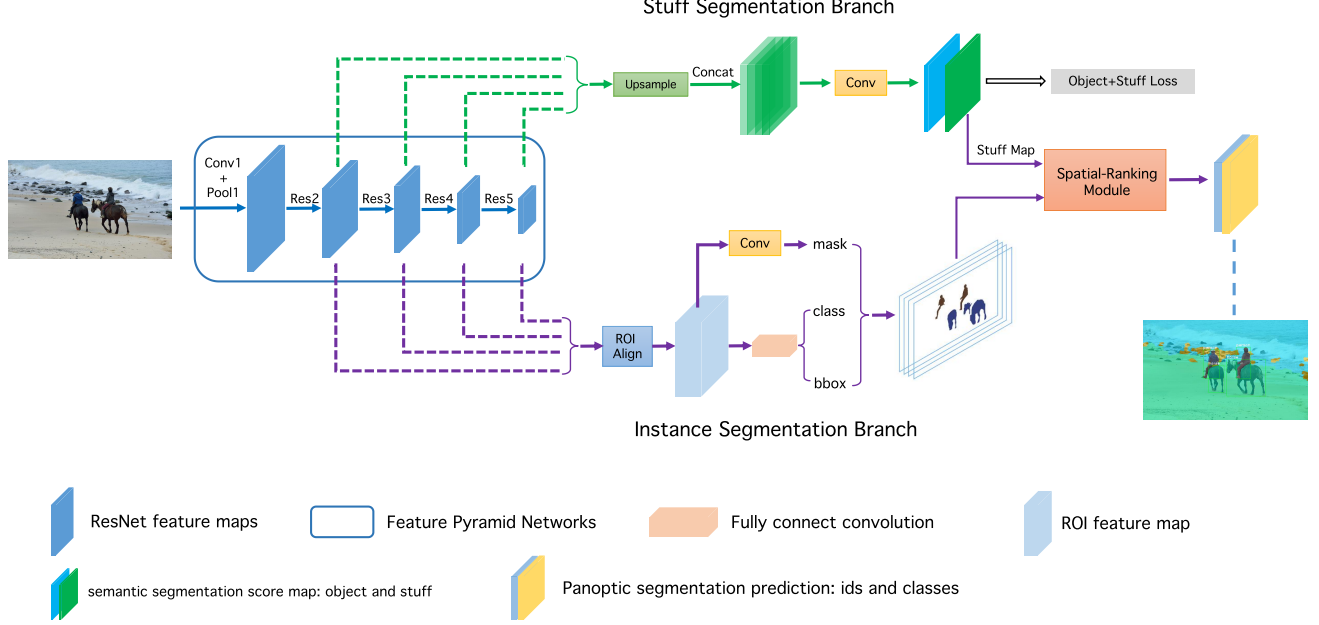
Stuff Segmentation Branch

Upsample

Concat

Conv

Object+Stuff Loss

Conv1 + Pool1

Res2

Res3

Res4

Res5

Stuff Map

Spatial-Ranking Module

Conv

mask

class

bbox

ROI Align

Instance Segmentation Branch

ResNet feature maps

Feature Pyramid Networks

Fully connect convolution

ROI feature map

semantic segmentation score map: object and stuff

Panoptic segmentation prediction: ids and classes